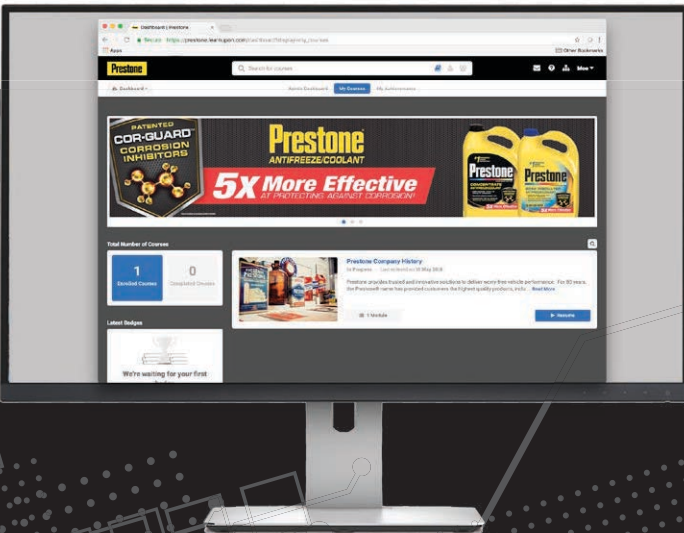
Dashboard | Prestone

Secure https://prestone.learnupon.com/dashboard/filtering/my_courses

Apps

Other Bookmarks

Prestone

Search for courses

More

Dashboard

Admin Dashboard

My Courses

My Achievements

PATENTED COR-GUARD CORROSION INHIBITORS

Prestone

ANTIFREEZE/COOLANT

5X More Effective

AT PROTECTING AGAINST CORROSION!

Prestone

Prestone

Total Number of Courses

1

Enrolled Courses

0

Completed Courses

Prestone Company History

In Progress · Last Accessed on 10 May 2018

Prestone provides trusted and innovative solutions to deliver worry-free vehicle performance. For 90 years, the Prestone® name has provided customers the highest quality products, inclu... Read More

1 Module

Resume

Latest Badges

We're waiting for your first